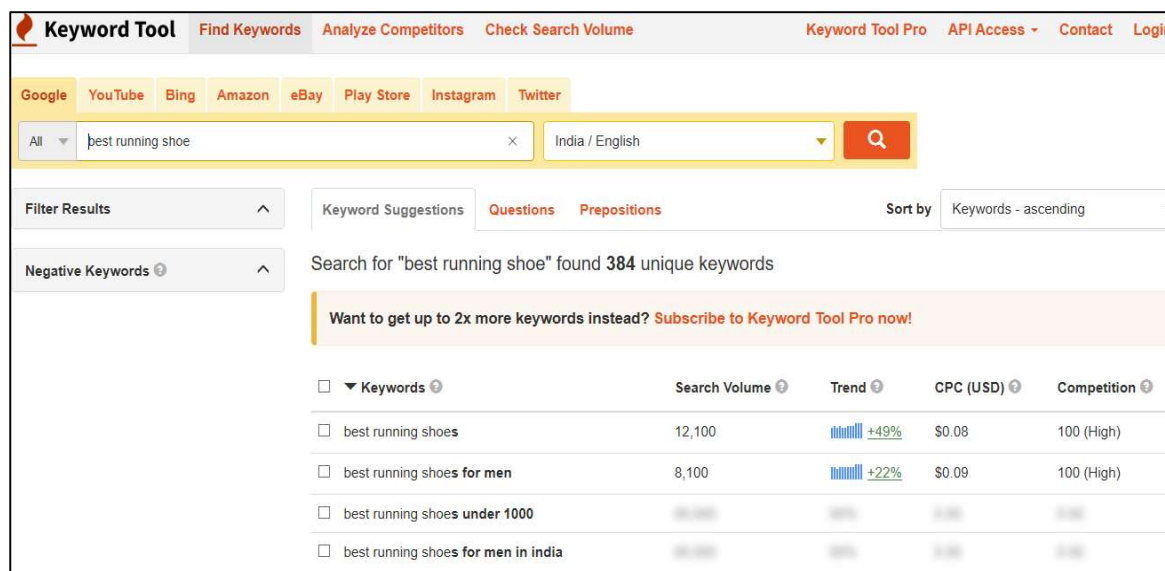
Keyword Tool Find Keywords Analyze Competitors Check Search Volume Keyword Tool Pro API Access Contact Logi

Google YouTube Bing Amazon eBay Play Store Instagram Twitter

All best running shoe × India / English

Filter Results

Negative Keywords

Keyword Suggestions Questions Prepositions Sort by Keywords - ascending

Search for "best running shoe" found 384 unique keywords

Want to get up to 2x more keywords instead? Subscribe to Keyword Tool Pro now!

| Keywords | Search Volume | Trend | CPC (USD) | Competition |
|---|---|---|---|---|
| best running shoes | 12,100 | +49% | $0.08 | 100 (High) |
| best running shoes for men | 8,100 | +22% | $0.09 | 100 (High) |
| best running shoes under 1000 | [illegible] | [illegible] | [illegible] | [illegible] |
| best running shoes for men in india | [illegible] | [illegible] | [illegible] | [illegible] |